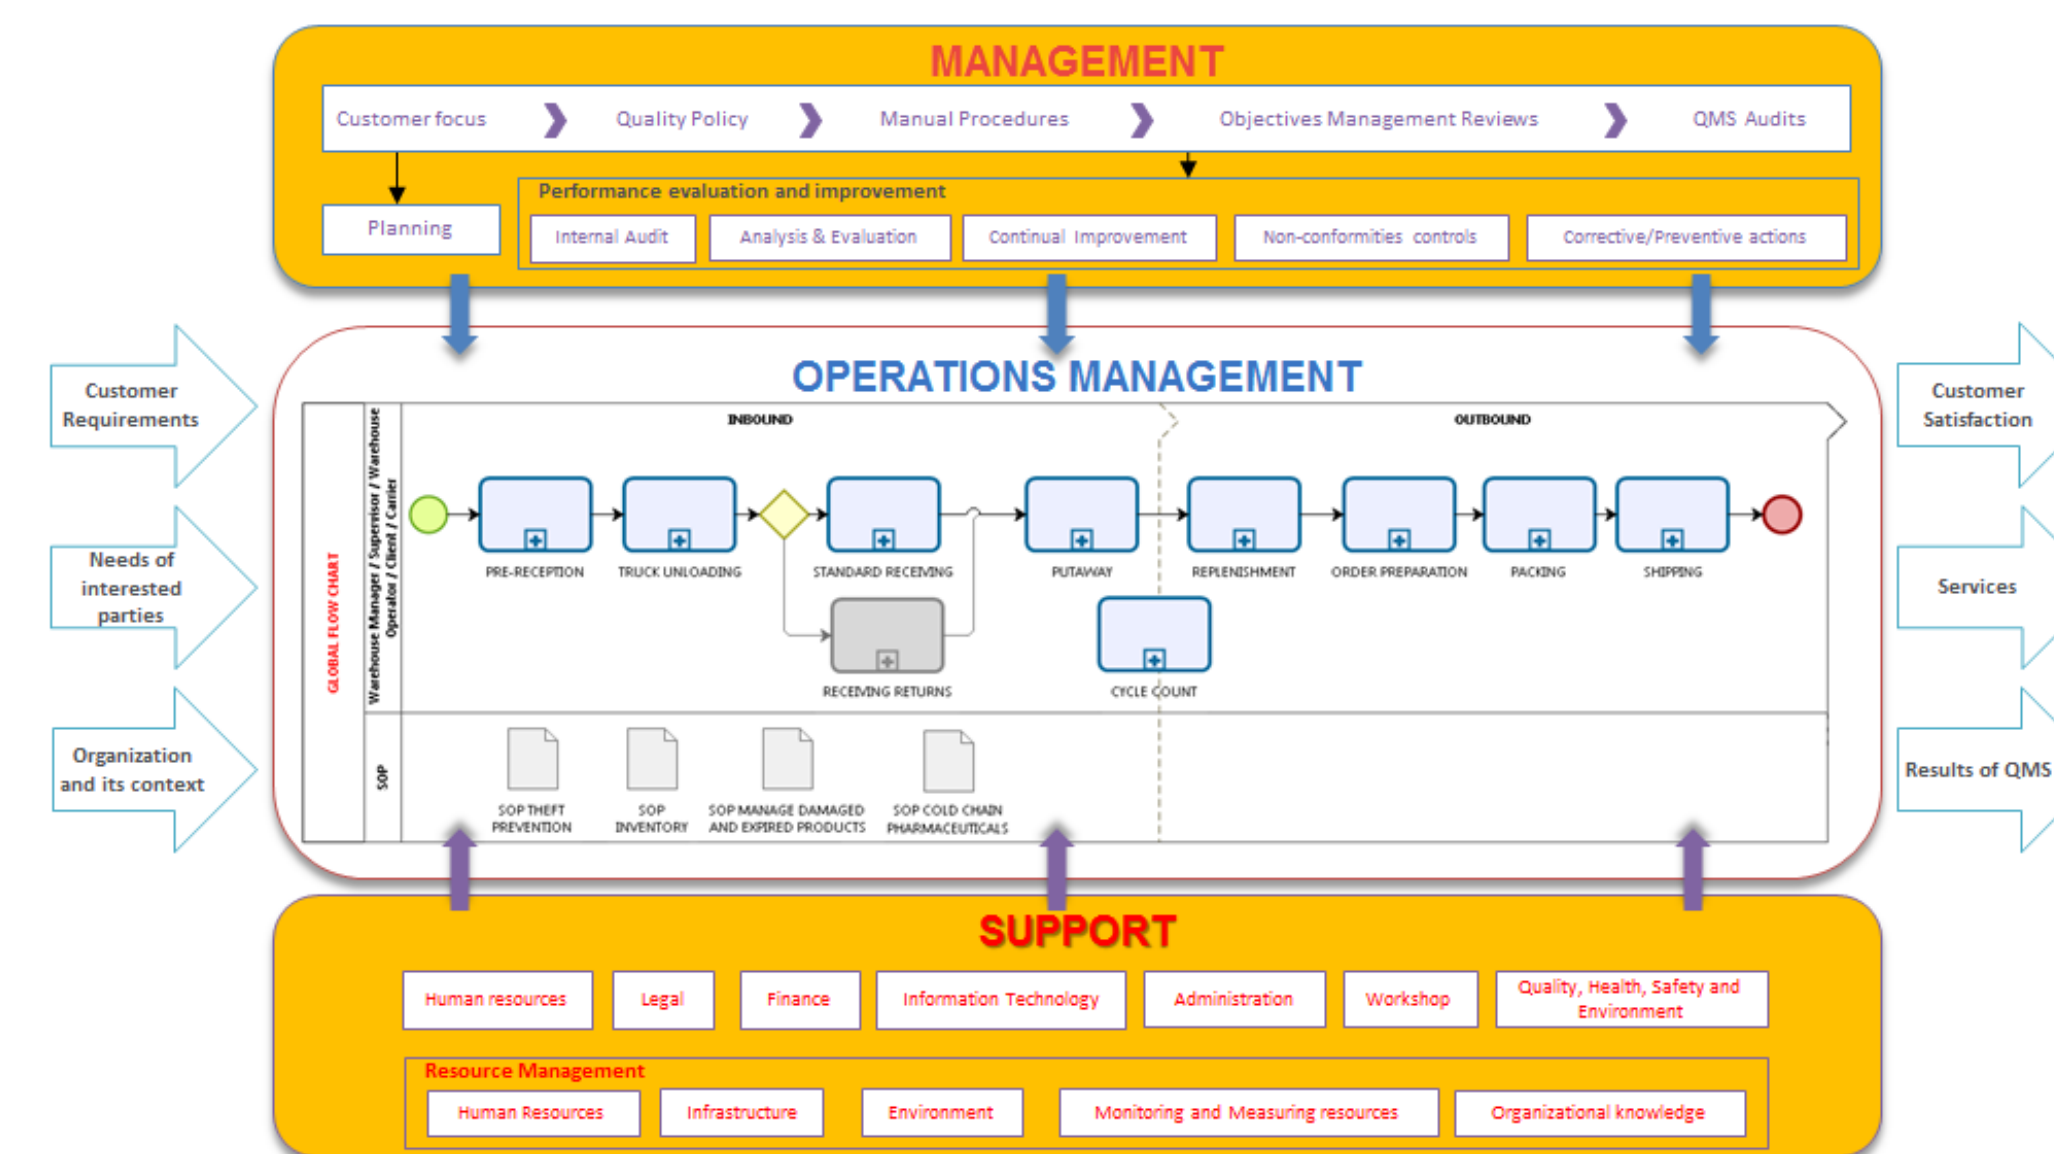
MANAGEMENT

Customer focus
Quality Policy
Manual Procedures
Objectives Management Reviews
QMS Audits

Planning

Performance evaluation and improvement
Internal Audit
Analysis & Evaluation
Continual Improvement
Non-conformities controls
Corrective/Preventive actions

Customer Requirements

Needs of interested parties

Organization and its context

OPERATIONS MANAGEMENT

GLOBAL FLOW CHART
Warehouse Manager / Supervisor / Warehouse Operator / Client / Carrier

INBOUND
OUTBOUND

PRE-RECEPTION
TRUCK UNLOADING
STANDARD RECEIVING
RECEIVING RETURNS
PUTAWAY
CYCLE COUNT
REPLENISHMENT
ORDER PREPARATION
PACKING
SHIPPING

SOP
SOP THEFT PREVENTION
SOP INVENTORY
SOP MANAGE DAMAGED AND EXPIRED PRODUCTS
SOP COLD CHAIN PHARMACEUTICALS

Customer Satisfaction

Services

Results of QMS

SUPPORT

Human resources
Legal
Finance
Information Technology
Administration
Workshop
Quality, Health, Safety and Environment

Resource Management
Human Resources
Infrastructure
Environment
Monitoring and Measuring resources
Organizational knowledge